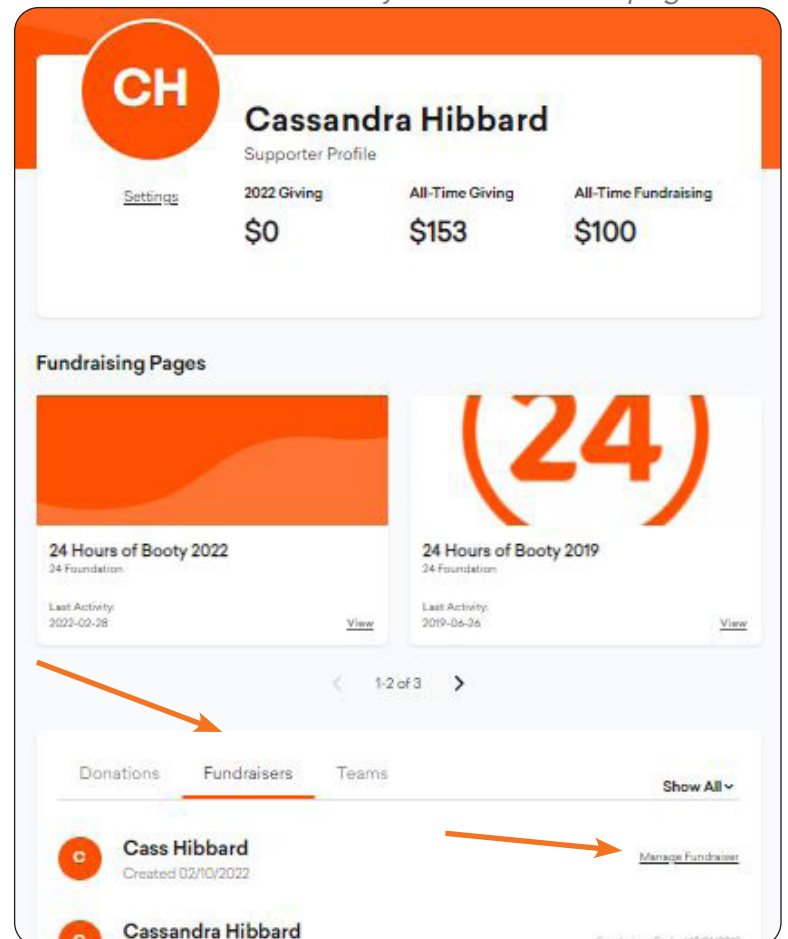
CH

Cassandra Hibbard
Supporter Profile

Settings

2022 Giving
$0

All-Time Giving
$153

All-Time Fundraising
$100

Fundraising Pages

24

24 Hours of Booty 2022
24 Foundation
Last Activity:
2022-02-28
View

24 Hours of Booty 2019
24 Foundation
Last Activity:
2019-06-26
View

1-2 of 3

Donations Fundraisers Teams

Show All

C
Cass Hibbard
Created 02/10/2022
Manage Fundraiser

C
Cassandra Hibbard
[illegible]